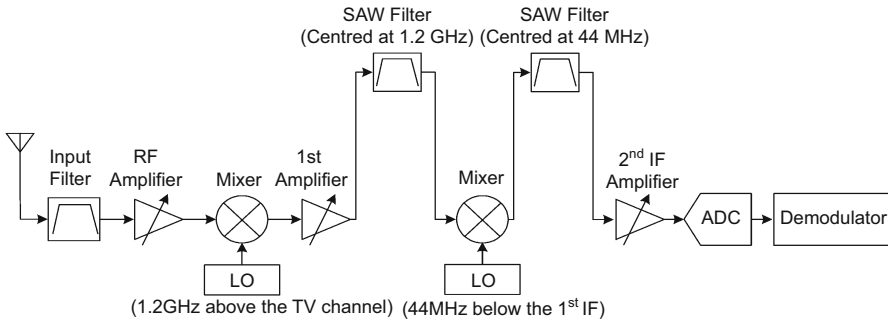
SAW Filter
(Centred at 1.2 GHz)

SAW Filter
(Centred at 44 MHz)

Input Filter

RF Amplifier

Mixer

1st Amplifier

Mixer

2$^{nd}$ IF Amplifier

ADC

Demodulator

LO

LO

(1.2GHz above the TV channel)

(44MHz below the 1$^{st}$ IF)